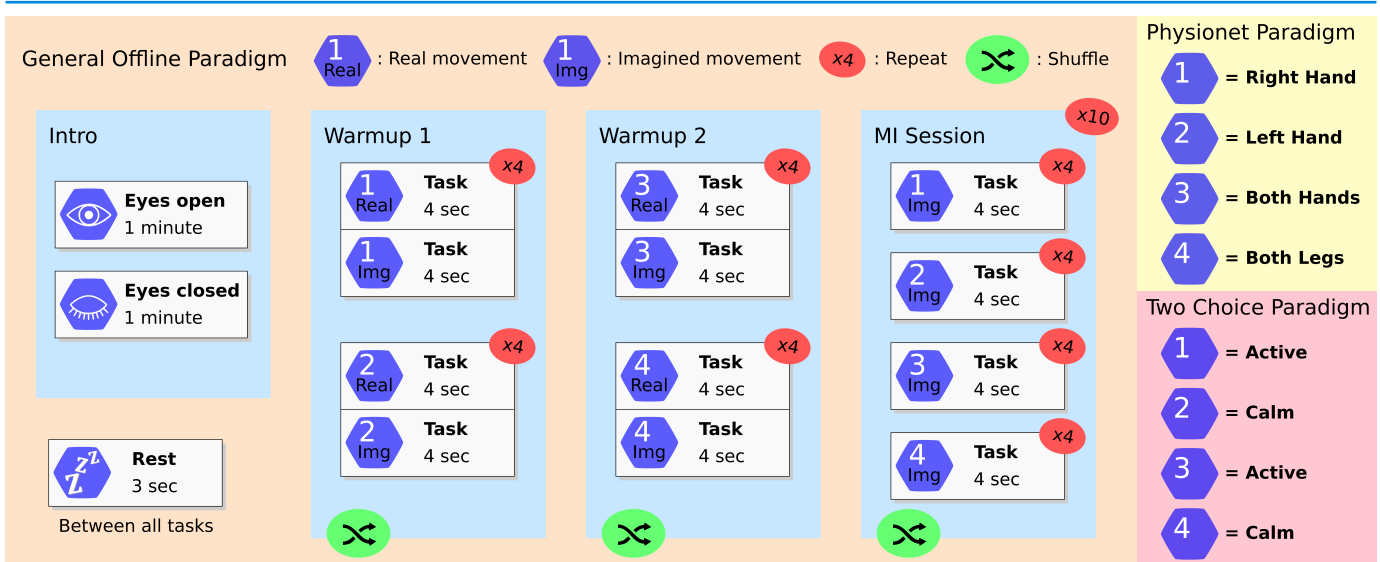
General Offline Paradigm 1 Real : Real movement 1 Img : Imagined movement x4 : Repeat : Shuffle

Intro

Eyes open
1 minute

Eyes closed
1 minute

Rest
3 sec

Between all tasks

Warmup 1

x4
1 Real Task 4 sec
1 Img Task 4 sec

x4
2 Real Task 4 sec
2 Img Task 4 sec

Warmup 2

x4
3 Real Task 4 sec
3 Img Task 4 sec

x4
4 Real Task 4 sec
4 Img Task 4 sec

MI Session x10

x4
1 Img Task 4 sec

x4
2 Img Task 4 sec

x4
3 Img Task 4 sec

x4
4 Img Task 4 sec

Physionet Paradigm
1 = Right Hand
2 = Left Hand
3 = Both Hands
4 = Both Legs

Two Choice Paradigm
1 = Active
2 = Calm
3 = Active
4 = Calm